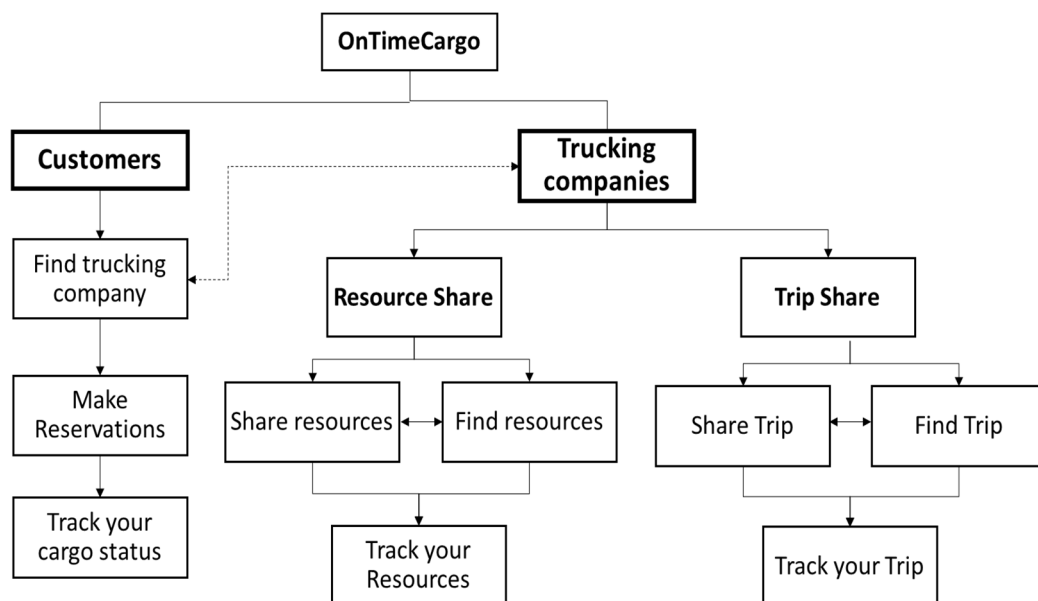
OnTimeCargo

Customers

Trucking companies

Find trucking company

Resource Share

Trip Share

Make Reservations

Share resources

Find resources

Share Trip

Find Trip

Track your cargo status

Track your Resources

Track your Trip